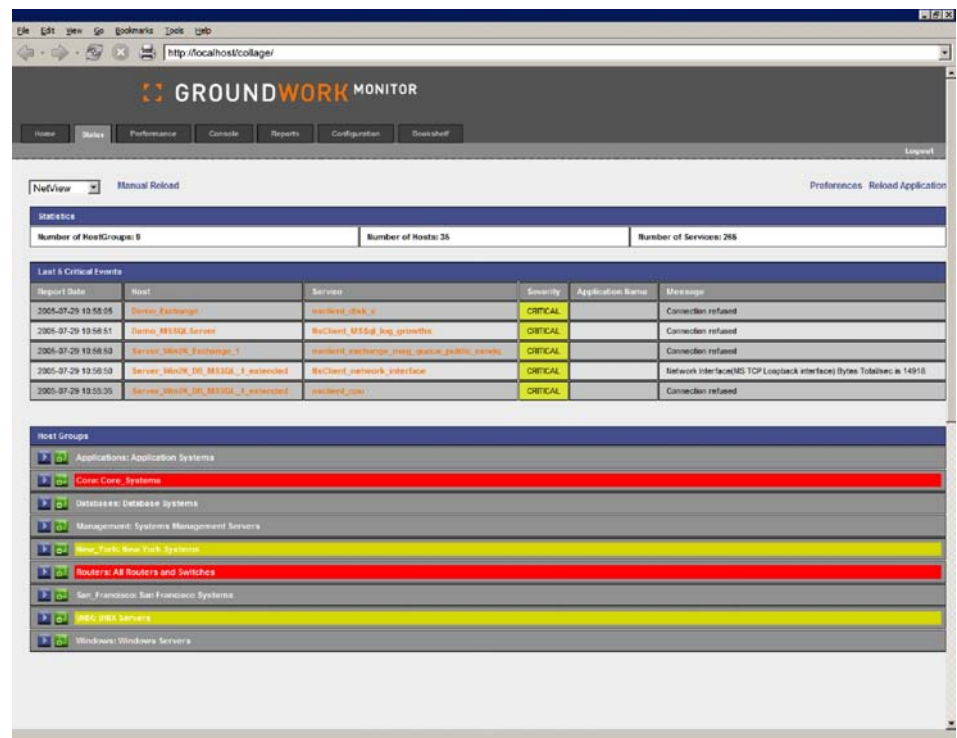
File Edit View Go Bookmarks Tools Help

http://localhost/collage/

GROUNDWORK MONITOR

Home Status Performance Console Reports Configuration Bookshelf

Logout

NetView Manual Reload

Preferences Reload Application

Statistics

| Number of HostGroups: 9 | Number of Hosts: 35 | Number of Services: 266 |
|---|---|---|

Last 5 Critical Events

| Report Date | Host | Service | Severity | Application Name | Message |
|---|---|---|---|---|---|
| 2005-07-29 10:58:05 | Demo_Exchange | nsclient_disk_c | CRITICAL | | Connection refused |
| 2005-07-29 10:56:51 | Demo_MSSQL_Server | NsClient_MSSql_log_growths | CRITICAL | | Connection refused |
| 2005-07-29 10:56:50 | Server_Win2K_Exchange_1 | nsclient_exchange_mtsg_queue_public_sends | CRITICAL | | Connection refused |
| 2005-07-29 10:56:50 | Server_Win2K_DB_MSSQL_1_extended | NsClient_network_interface | CRITICAL | | Network Interface(MS TCP Loopback interface) Bytes Total/sec is 14918 |
| 2005-07-29 10:55:35 | Server_Win2K_DB_MSSQL_1_extended | nsclient_cpu | CRITICAL | | Connection refused |

Host Groups

Applications: Application Systems

Core: Core_Systems

Databases: Database Systems

Management: Systems Management Servers

New_York: New York Systems

Routers: All Routers and Switches

San_Francisco: San Francisco Systems

UNIX: UNIX Servers

Windows: Windows Servers